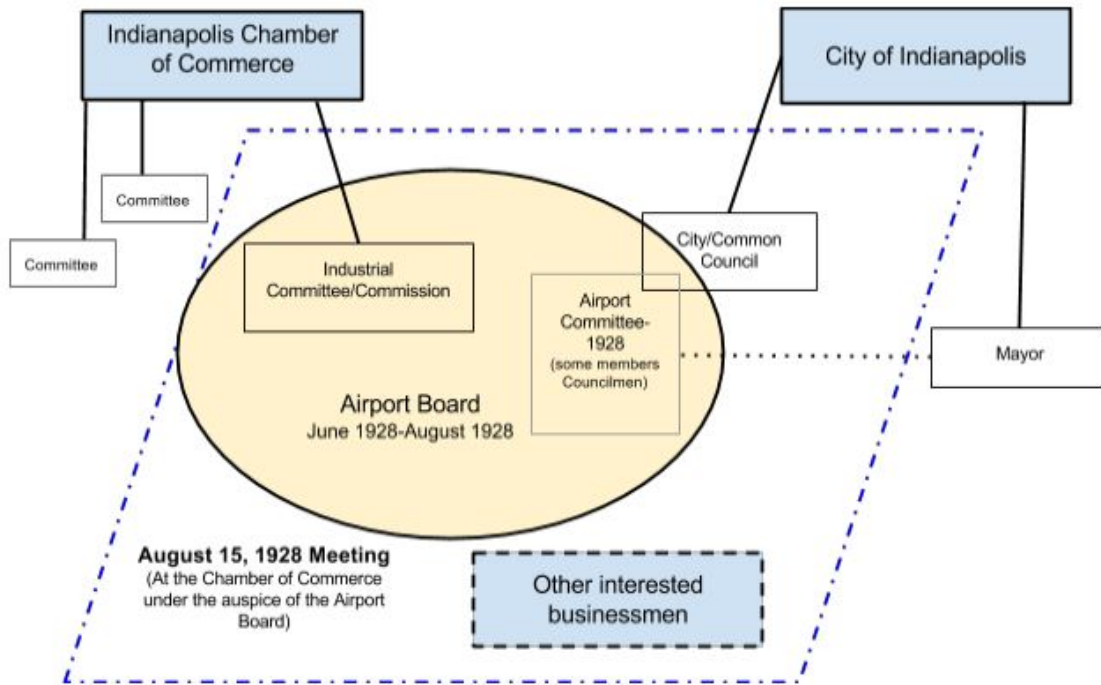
Indianapolis Chamber of Commerce

City of Indianapolis

Committee

Committee

Industrial Committee/Commission

City/Common Council

Airport Committee-1928
(some members Councilmen)

Mayor

Airport Board
June 1928-August 1928

August 15, 1928 Meeting
(At the Chamber of Commerce under the auspice of the Airport Board)

Other interested businessmen